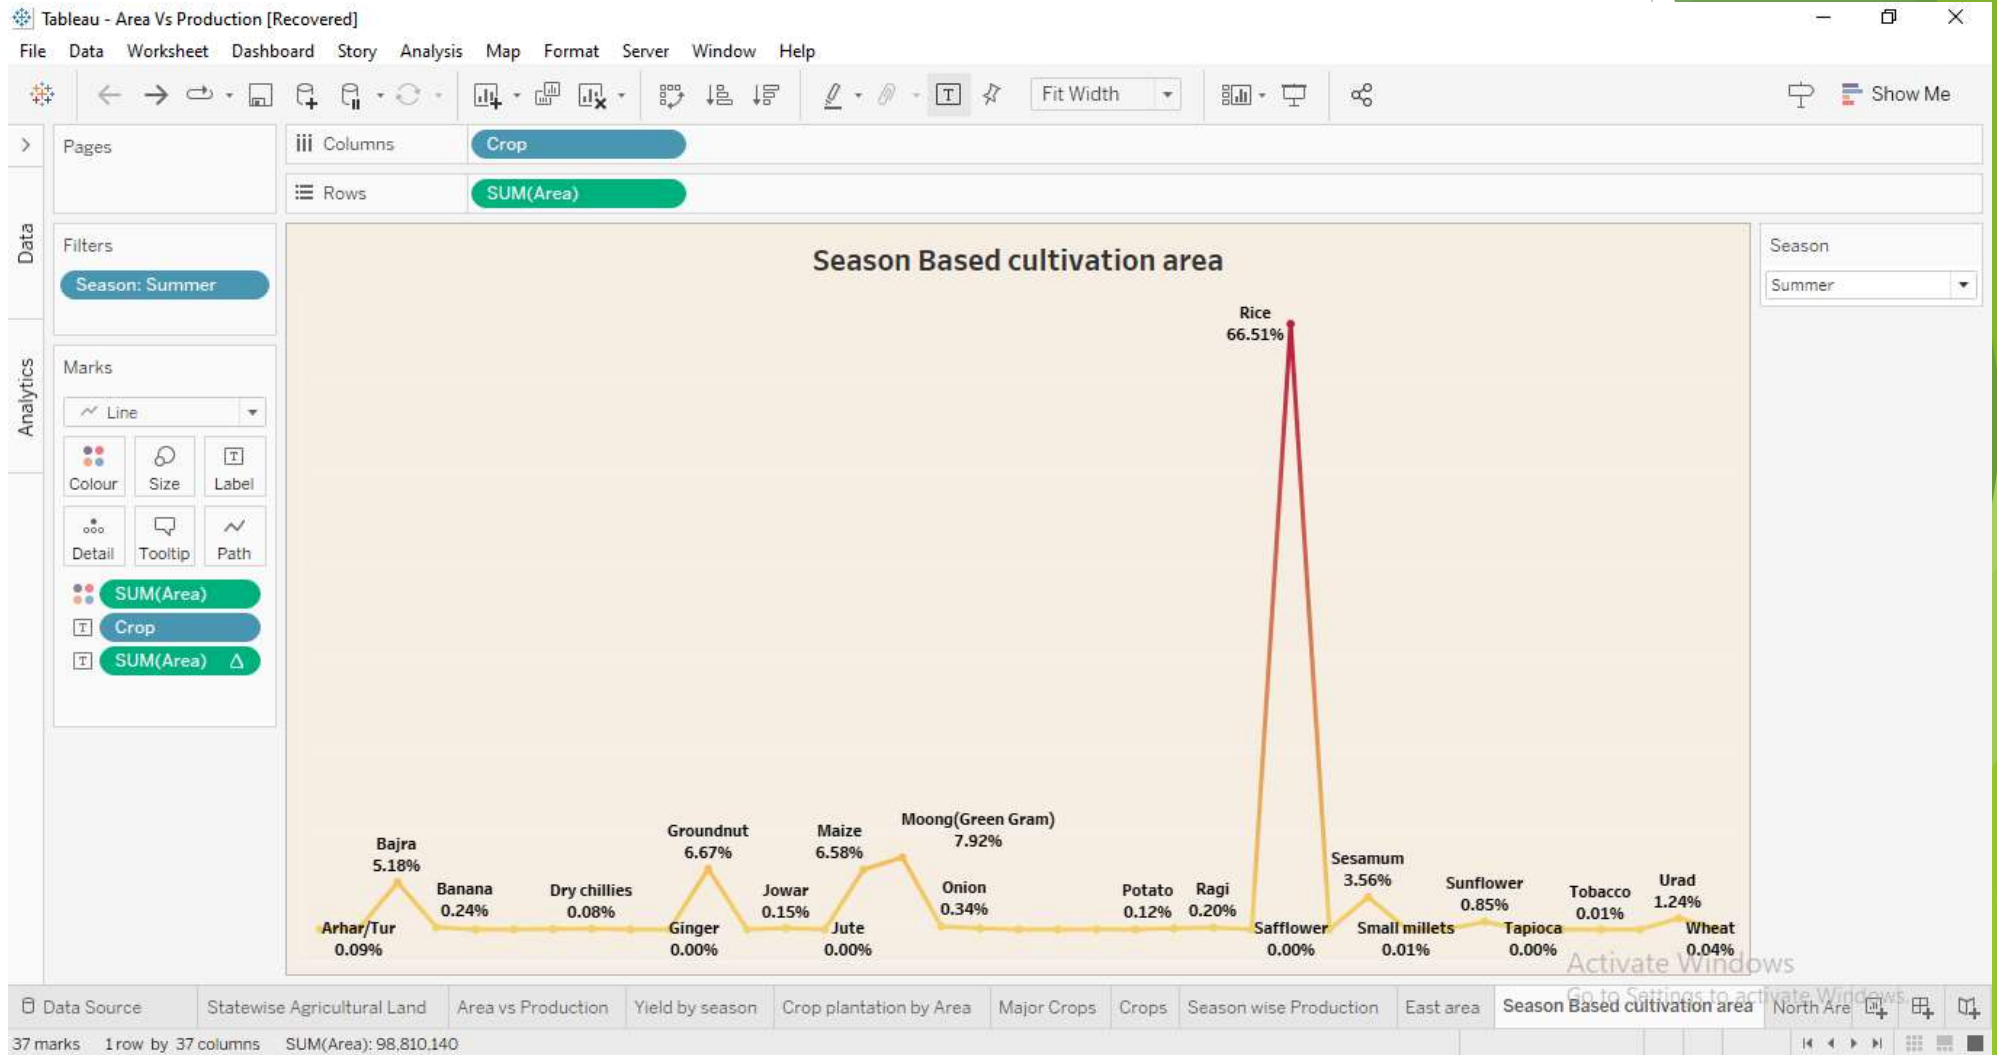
Tableau - Area Vs Production [Recovered]
File Data Worksheet Dashboard Story Analysis Map Format Server Window Help

Fit Width
Show Me

Pages
Columns Crop
Rows SUM(Area)

Data
Analytics

Filters
Season: Summer

Marks
Line
Colour Size Label
Detail Tooltip Path
SUM(Area)
Crop
SUM(Area) Δ

Season Based cultivation area

Rice
66.51%
Bajra
5.18%
Banana
0.24%
Dry chillies
0.08%
Groundnut
6.67%
Jowar
0.15%
Maize
6.58%
Moong(Green Gram)
7.92%
Onion
0.34%
Potato
0.12%
Ragi
0.20%
Sesamum
3.56%
Sunflower
0.85%
Tobacco
0.01%
Urad
1.24%
Arhar/Tur
0.09%
Ginger
0.00%
Jute
0.00%
Safflower
0.00%
Small millets
0.01%
Tapioca
0.00%
Wheat
0.04%

Season
Summer

Activate Windows
Go to Settings to activate Windows

Data Source | Statewise Agricultural Land | Area vs Production | Yield by season | Crop plantation by Area | Major Crops | Crops | Season wise Production | East area | Season Based cultivation area | North Are

37 marks 1 row by 37 columns SUM(Area): 98,810,140